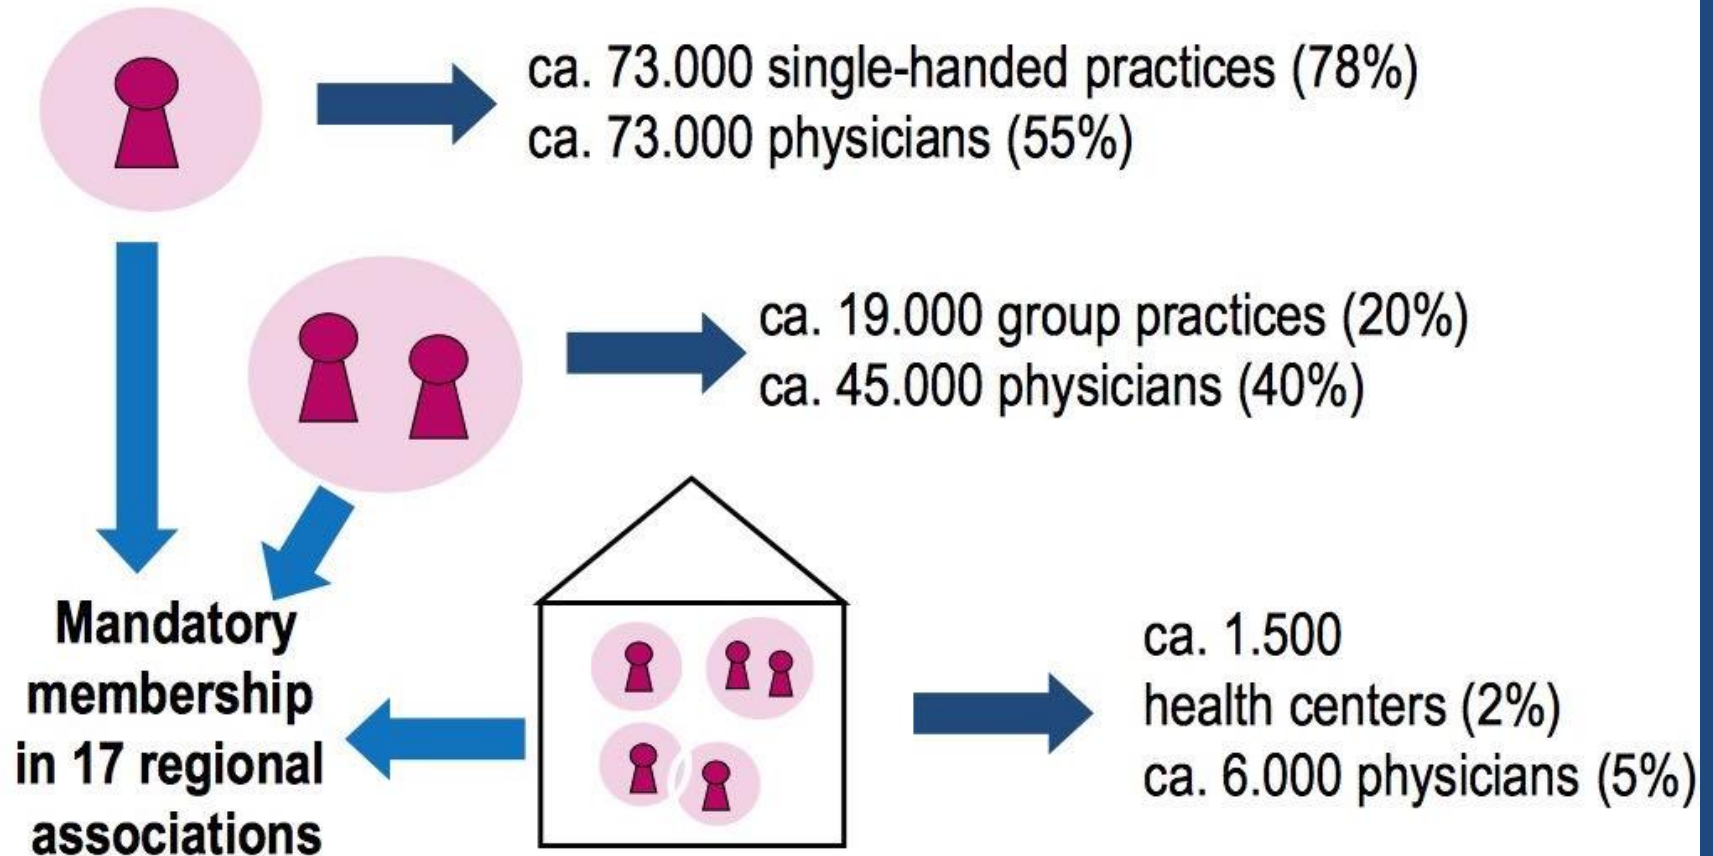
ca. 73.000 single-handed practices (78%)
ca. 73.000 physicians (55%)

ca. 19.000 group practices (20%)
ca. 45.000 physicians (40%)

Mandatory membership in 17 regional associations

ca. 1.500
health centers (2%)
ca. 6.000 physicians (5%)